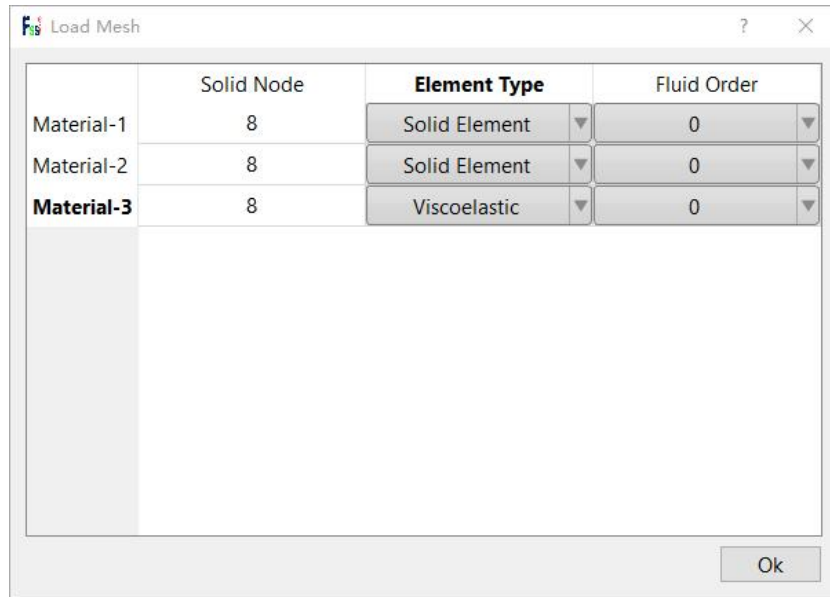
Load Mesh ? ×

| | Solid Node | **Element Type** | Fluid Order |
|---|---|---|---|
| Material-1 | 8 | Solid Element | 0 |
| Material-2 | 8 | Solid Element | 0 |
| **Material-3** | 8 | Viscoelastic | 0 |

Ok